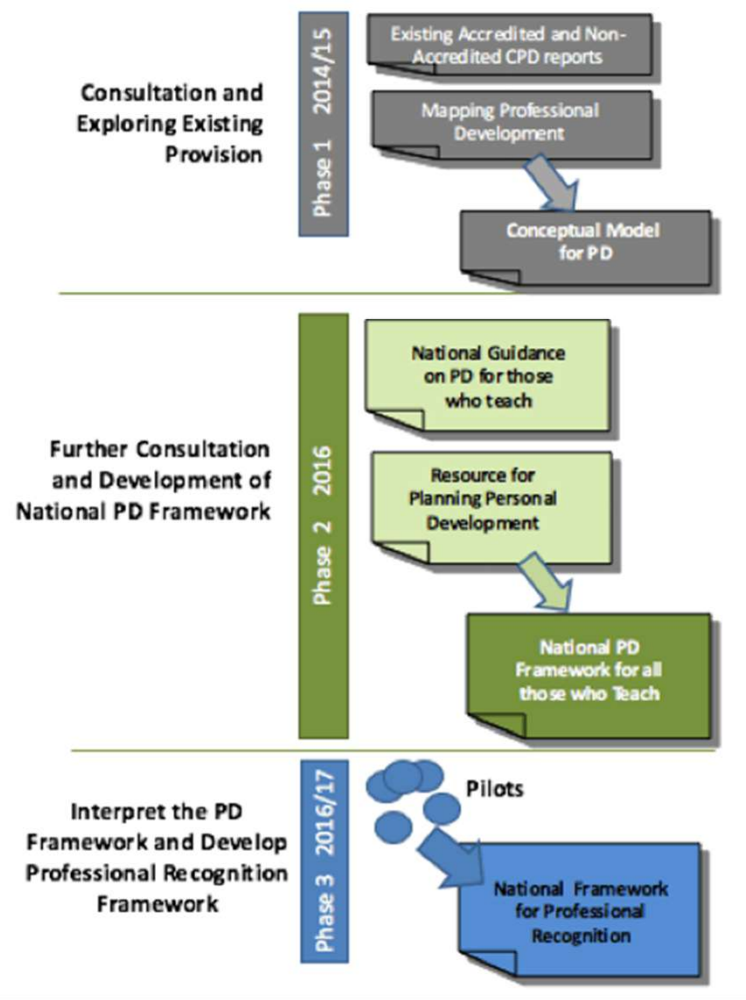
Consultation and Exploring Existing Provision

Phase 1 2014/15

Existing Accredited and Non-Accredited CPD reports

Mapping Professional Development

Conceptual Model for PD

Further Consultation and Development of National PD Framework

Phase 2 2016

National Guidance on PD for those who teach

Resource for Planning Personal Development

National PD Framework for all those who Teach

Interpret the PD Framework and Develop Professional Recognition Framework

Phase 3 2016/17

Pilots

National Framework for Professional Recognition